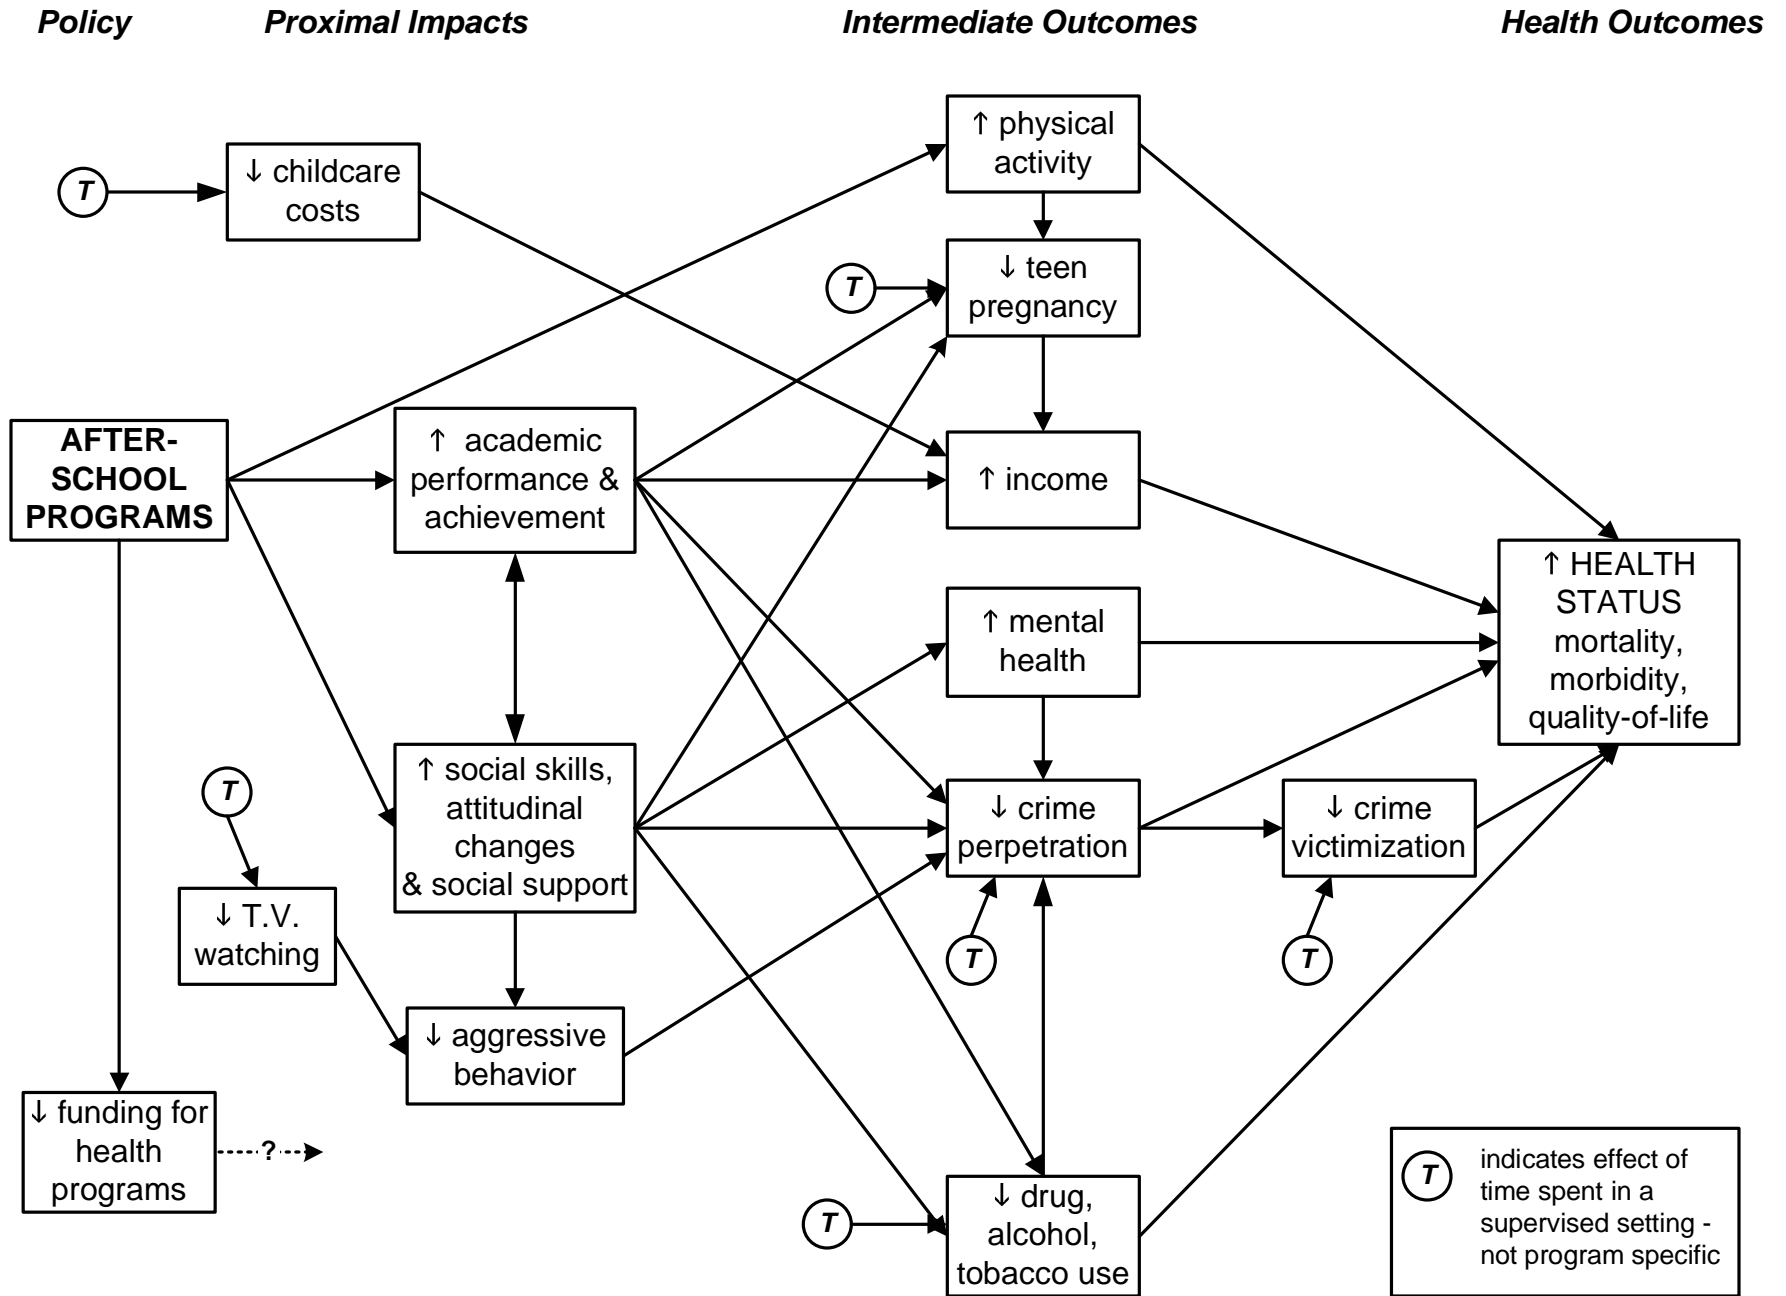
Policy

Proximal Impacts

Intermediate Outcomes

Health Outcomes

T

↓ childcare costs

↑ physical activity

T

↓ teen pregnancy

AFTER-SCHOOL PROGRAMS

↑ academic performance & achievement

↑ income

↑ HEALTH STATUS mortality, morbidity, quality-of-life

↑ mental health

T

↑ social skills, attitudinal changes & social support

↓ crime perpetration

↓ crime victimization

↓ T.V. watching

T

T

↓ aggressive behavior

↓ funding for health programs

?

T

↓ drug, alcohol, tobacco use

T

indicates effect of time spent in a supervised setting - not program specific